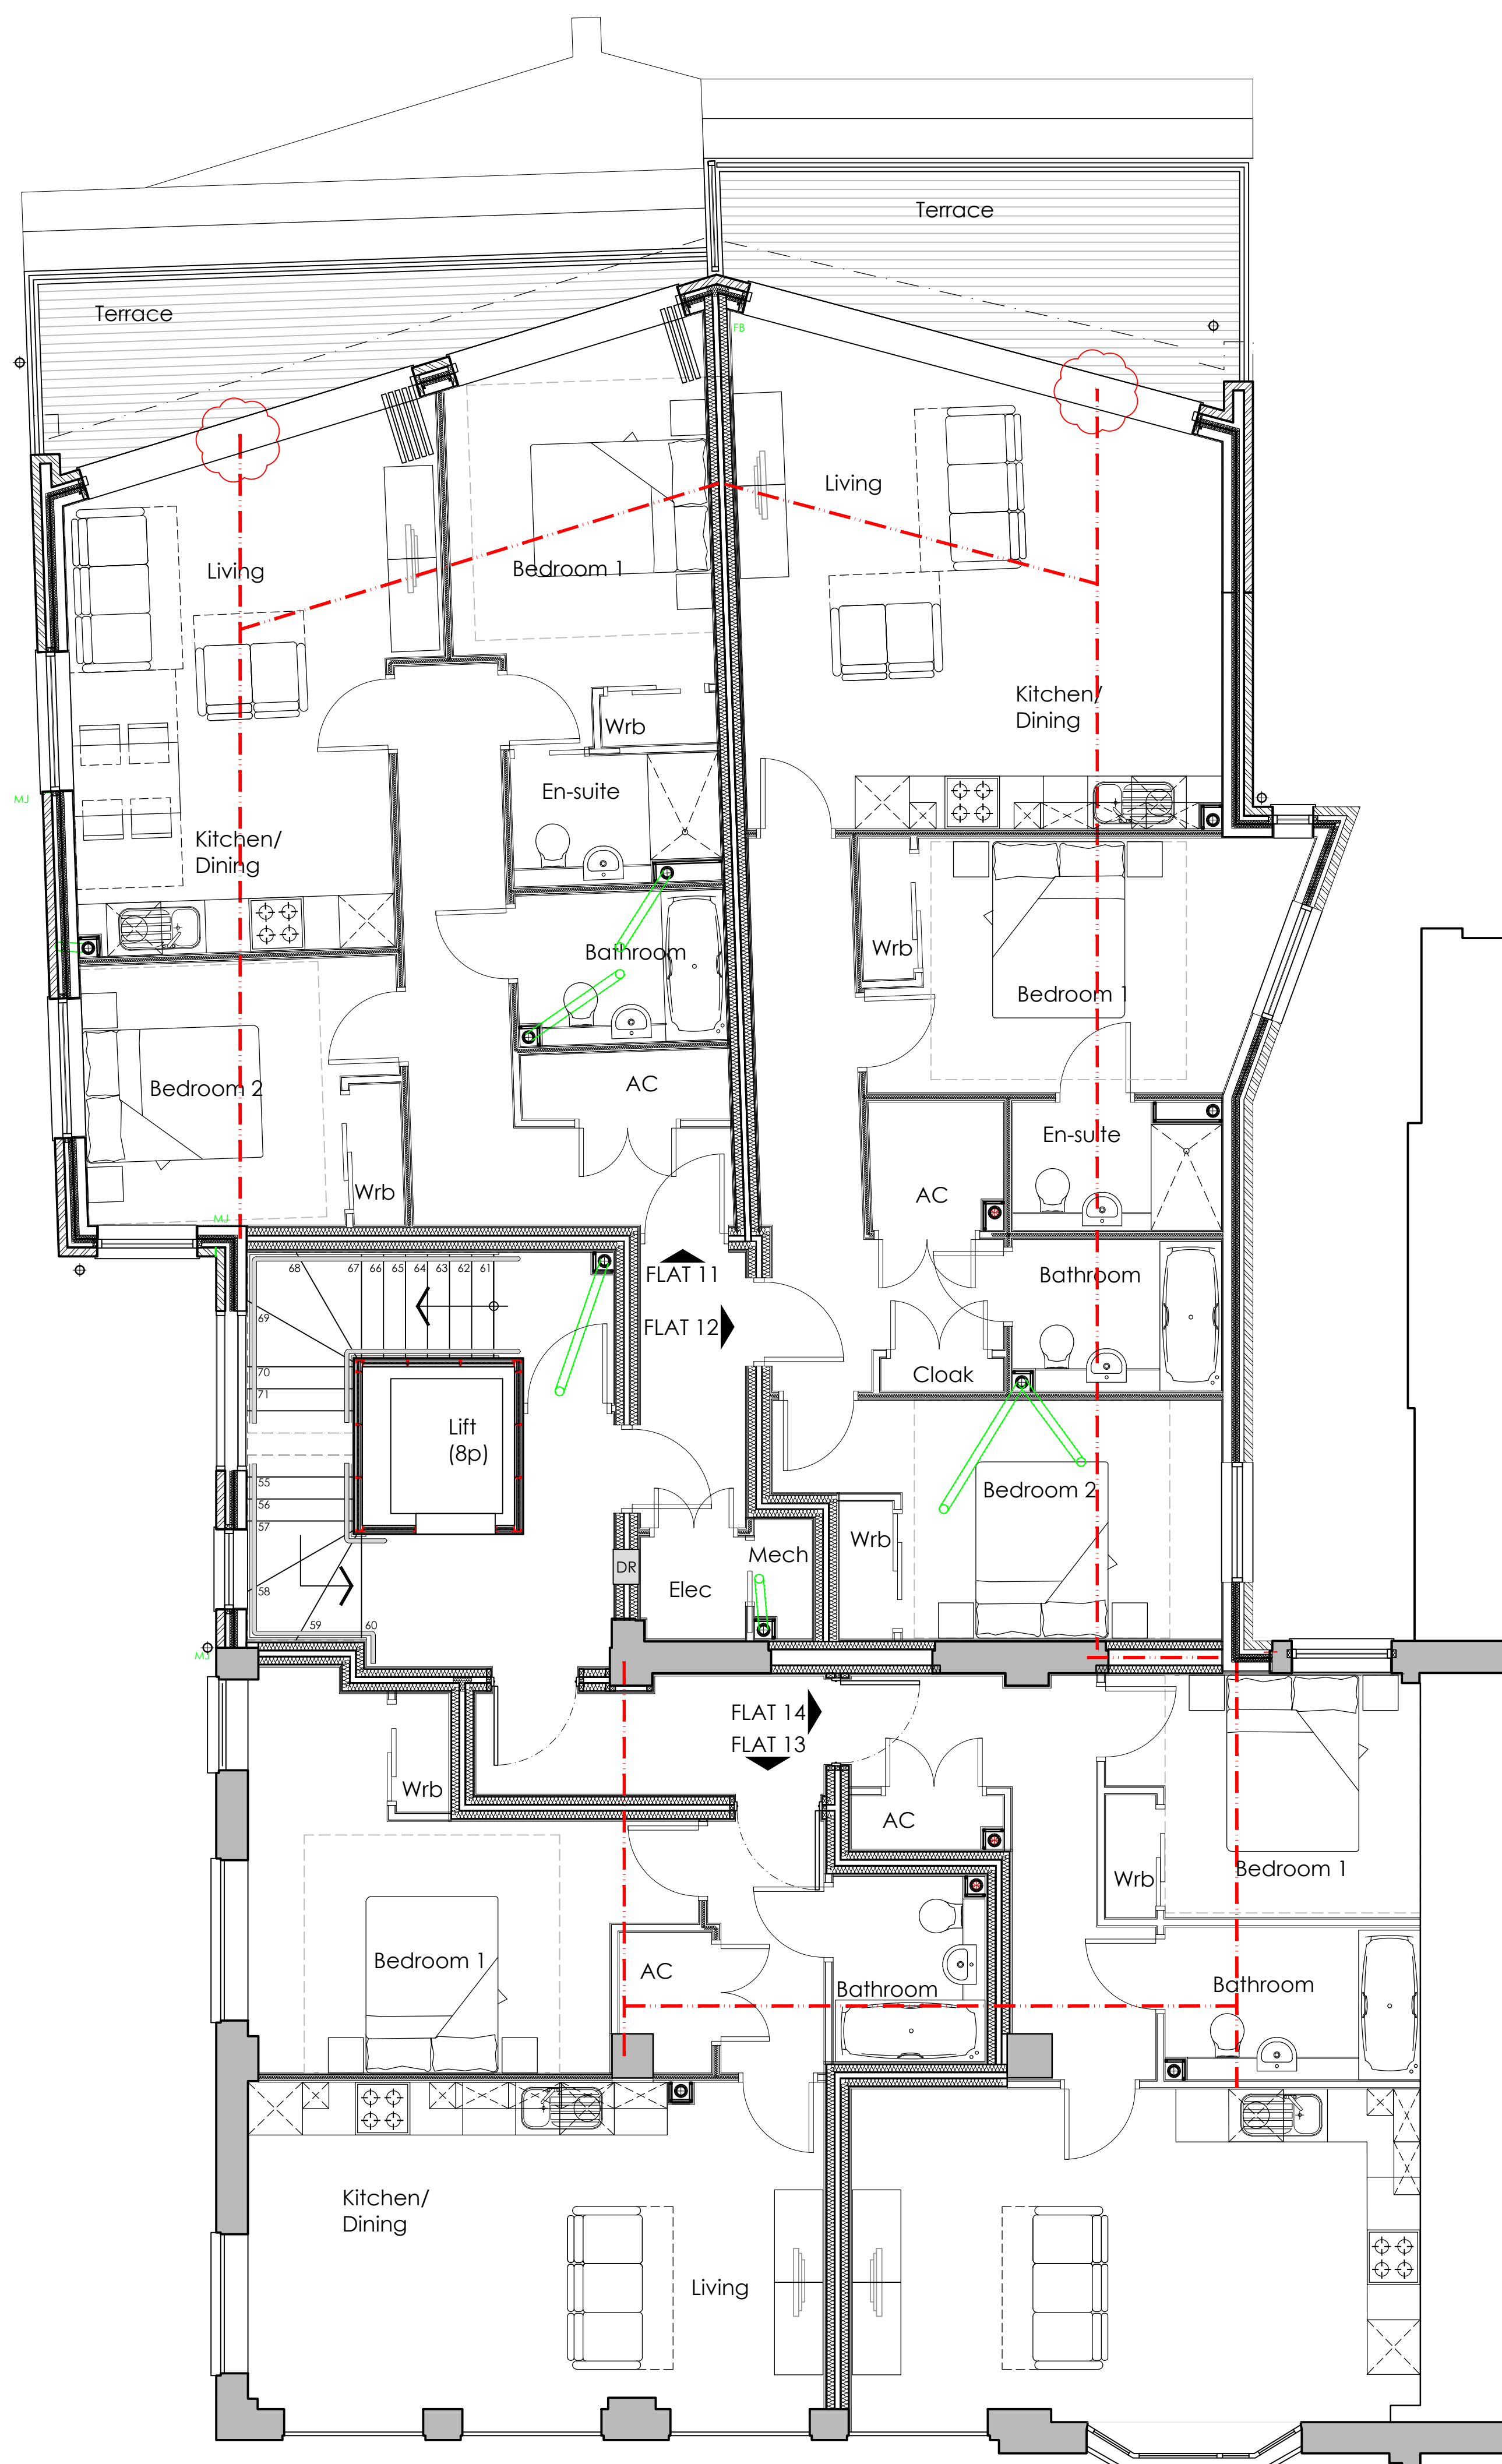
Terrace

Terrace

FB

Living

Bedroom 1

Living

Kitchen/ Dining

Wrb

En-suite

MJ

Kitchen/ Dining

Bathroom

Wrb

Bedroom 1

Bedroom 2

AC

En-suite

AC

Wrb

MJ

FLAT 11

Bathroom

68 67 66 65 64 63 62 61

69

FLAT 12

70

71

Cloak

Lift (8p)

55

56

57

Bedroom 2

DR

Mech

Wrb

Elec

58

59 60

MJ

FLAT 14

FLAT 13

Wrb

AC

Bedroom 1

Wrb

Bedroom 1

AC

Bathroom

Bathroom

Kitchen/ Dining

Living